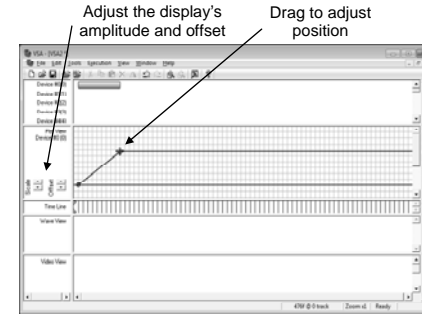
Adjust the display's amplitude and offset

Drag to adjust position

VSA - [VSA1]

File Edit Tools Execution View Window Help

Device 0(0)
Device 0(1)
Device 0(2)
Device 0(3)
Device 0(4)

Plot View
Device 0(0)

Scale
Offset

Time Line

Wave View

Video View

476f @ 0 track Zoom x1 Ready